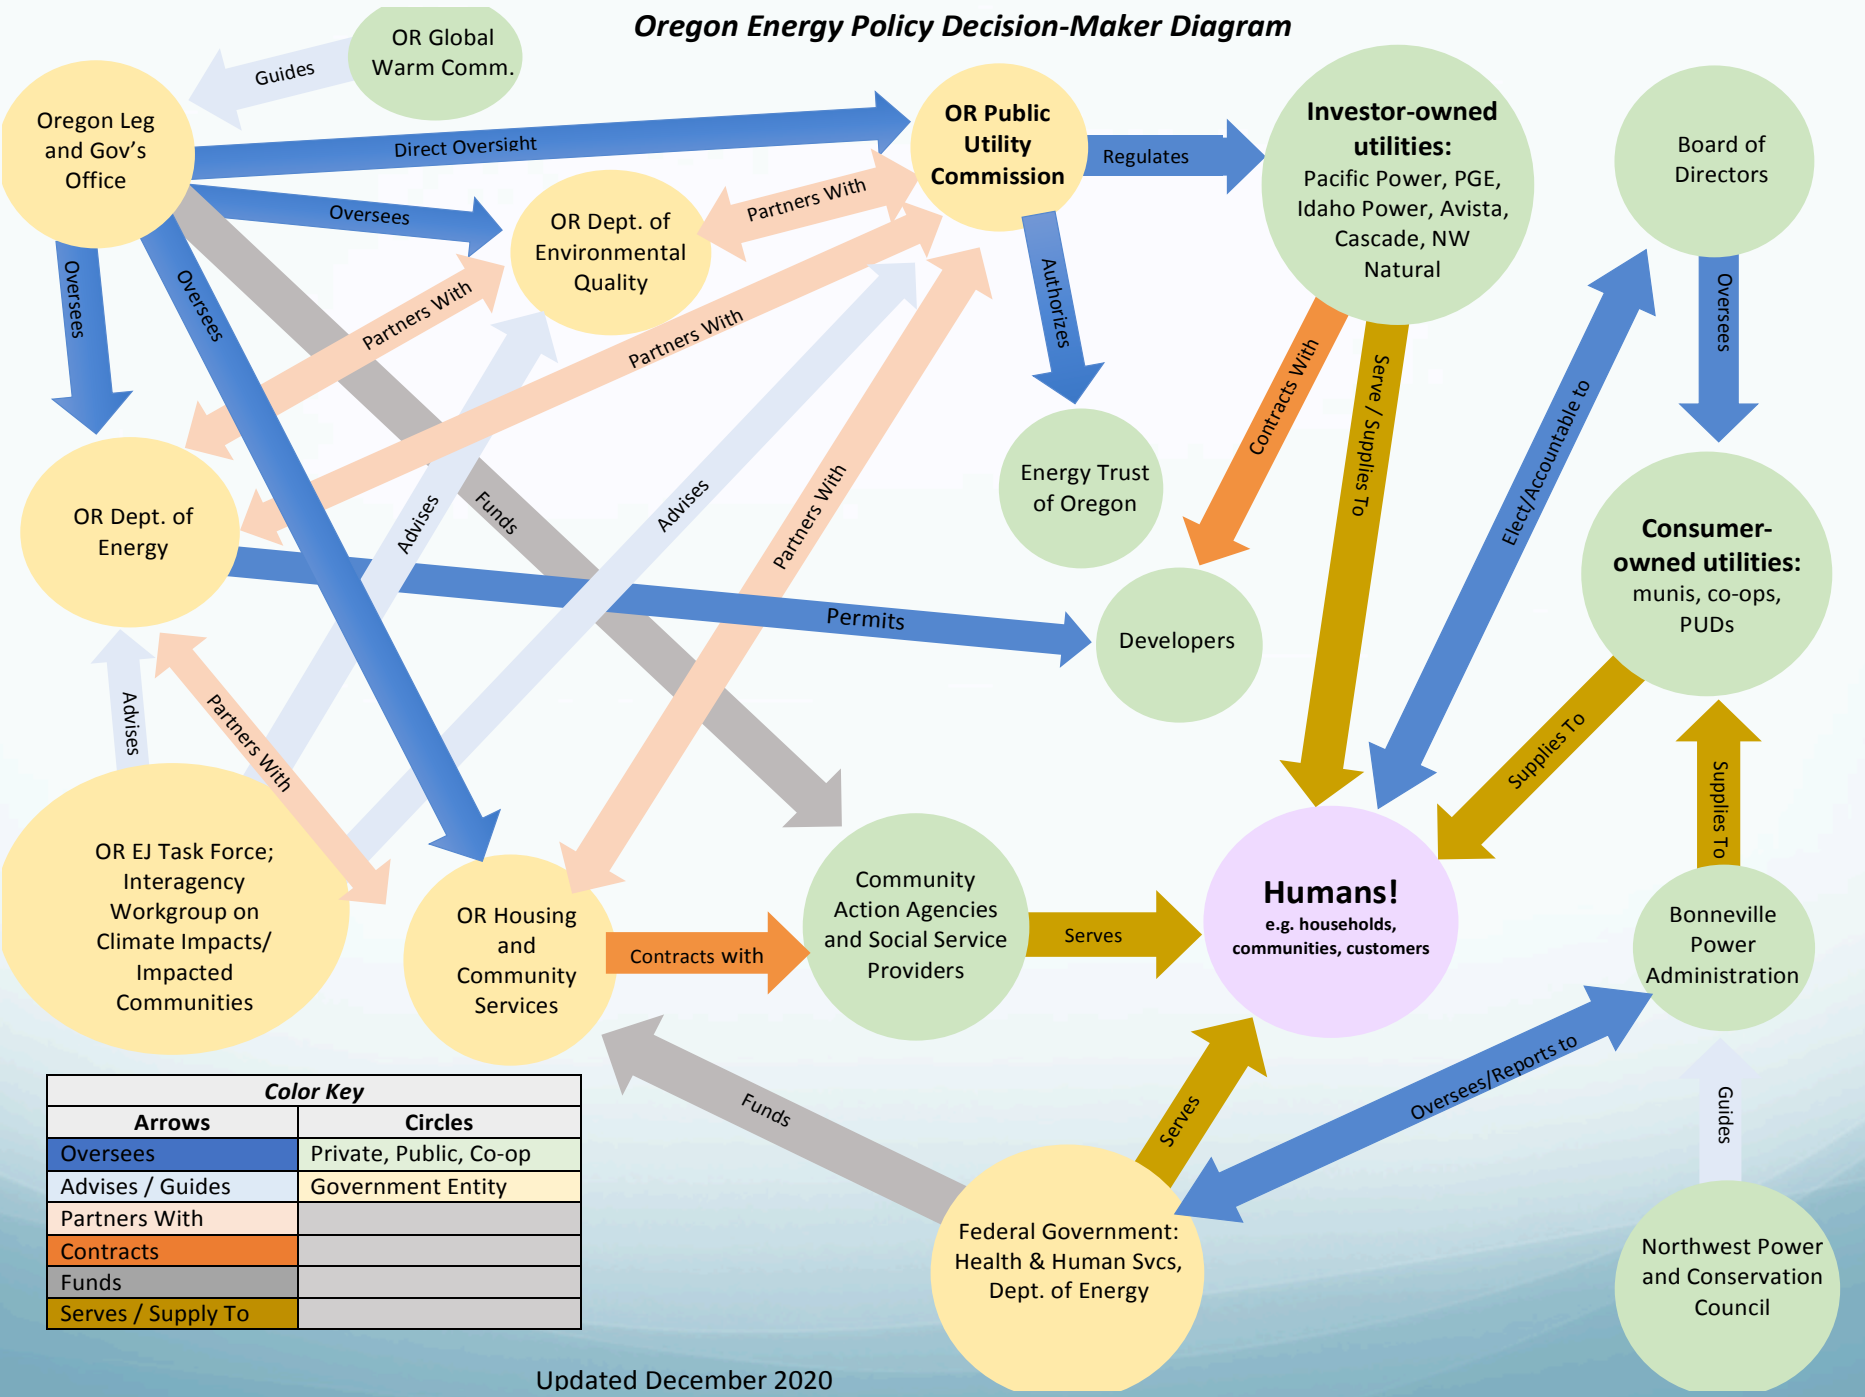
Oregon Energy Policy Decision-Maker Diagram

OR Global Warm Comm.

Guides

Oregon Leg and Gov's Office

Direct Oversight

OR Public Utility Commission

Regulates

Investor-owned utilities: Pacific Power, PGE, Idaho Power, Avista, Cascade, NW Natural

Board of Directors

Oversees

Partners With

OR Dept. of Environmental Quality

Oversees

Oversees

Partners With

Partners With

Authorizes

Contracts With

Serve / Supplies To

Elect/Accountable to

Oversees

Energy Trust of Oregon

OR Dept. of Energy

Funds

Advises

Advises

Partners With

Consumer-owned utilities: munis, co-ops, PUDs

Permits

Developers

Advises

Partners With

Supplies To

Supplies To

OR EJ Task Force; Interagency Workgroup on Climate Impacts/ Impacted Communities

OR Housing and Community Services

Contracts with

Community Action Agencies and Social Service Providers

Serves

Humans! e.g. households, communities, customers

Bonneville Power Administration

Funds

Serves

Oversees/Reports to

Guides

Federal Government: Health & Human Svcs, Dept. of Energy

Northwest Power and Conservation Council

| Color Key | |
|---|---|
| Arrows | Circles |
| Oversees | Private, Public, Co-op |
| Advises / Guides | Government Entity |
| Partners With | |
| Contracts | |
| Funds | |
| Serves / Supply To | |

Updated December 2020